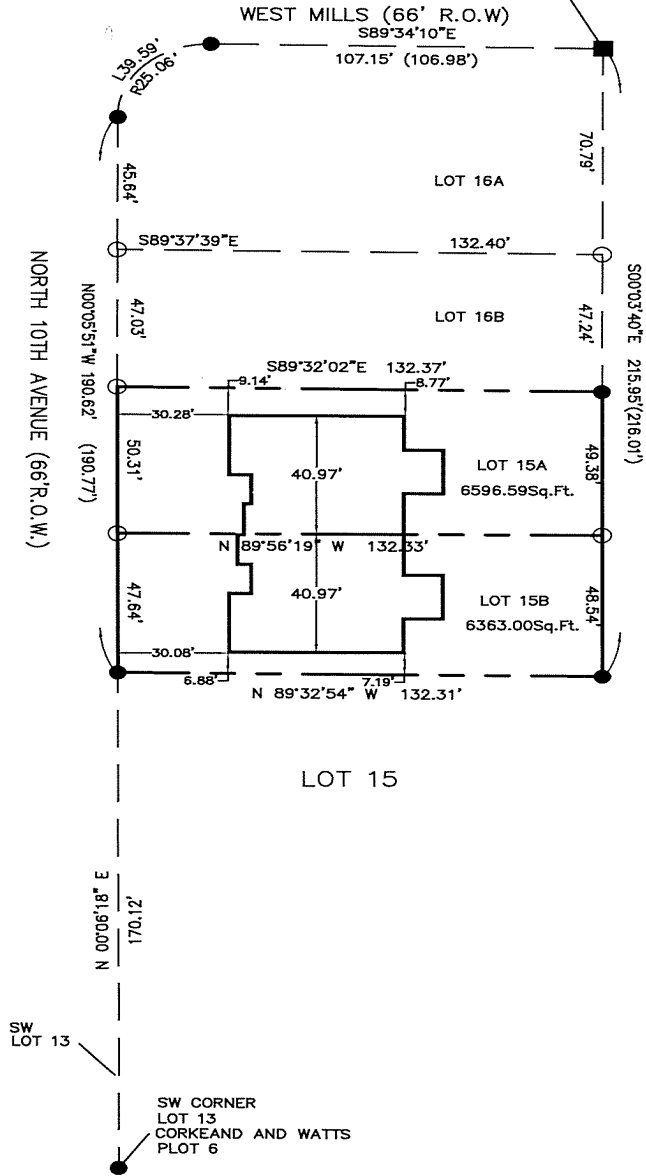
WEST MILLS (66' R.O.W)
S89°34'10"E
107.15' (106.98')
L39.59'
R25.06'
45.64'
70.79'
LOT 16A
S89°37'39"E
132.40'
NORTH 10TH AVENUE (66'R.O.W.)
N00°05'51"W 190.62' (190.77')
47.03'
LOT 16B
47.24'
S00°03'40"E 215.95'(216.01')
S89°32'02"E 132.37'
9.14'
8.77'
30.28'
50.31'
40.97'
LOT 15A
6596.59Sq.Ft.
49.38'
N 89°56'19" W 132.33'
47.64'
40.97'
LOT 15B
6363.00Sq.Ft.
48.54'
30.08'
6.88'
7.19'
N 89°32'54" W 132.31'
LOT 15
N 00°06'18" E
170.12'
SW
LOT 13
SW CORNER
LOT 13
CORKEAND AND WATTS
PLOT 6